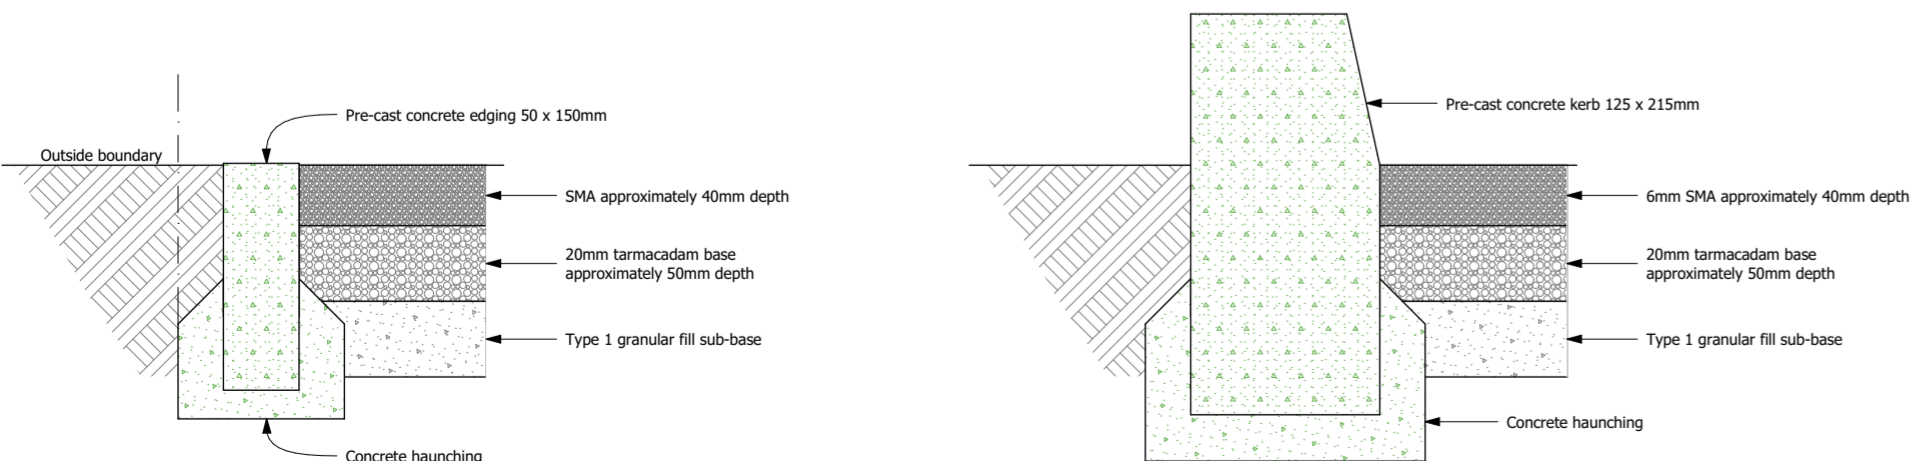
Pre-cast concrete edging 50 x 150mm

Outside boundary

SMA approximately 40mm depth

20mm tarmacadam base approximately 50mm depth

Type 1 granular fill sub-base

Concrete haunching

Pre-cast concrete kerb 125 x 215mm

6mm SMA approximately 40mm depth

20mm tarmacadam base approximately 50mm depth

Type 1 granular fill sub-base

Concrete haunching